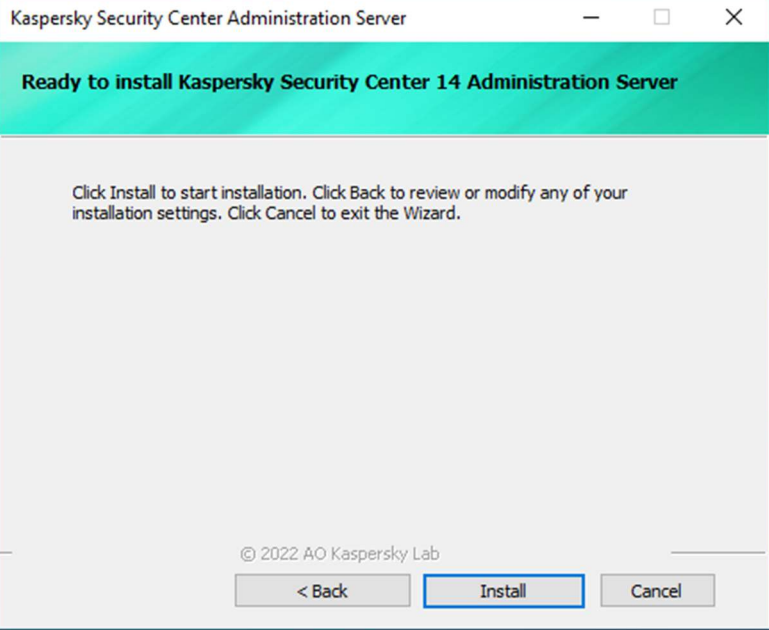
Kaspersky Security Center Administration Server

Ready to install Kaspersky Security Center 14 Administration Server

Click Install to start installation. Click Back to review or modify any of your installation settings. Click Cancel to exit the Wizard.

© 2022 AO Kaspersky Lab

< Back

Install

Cancel